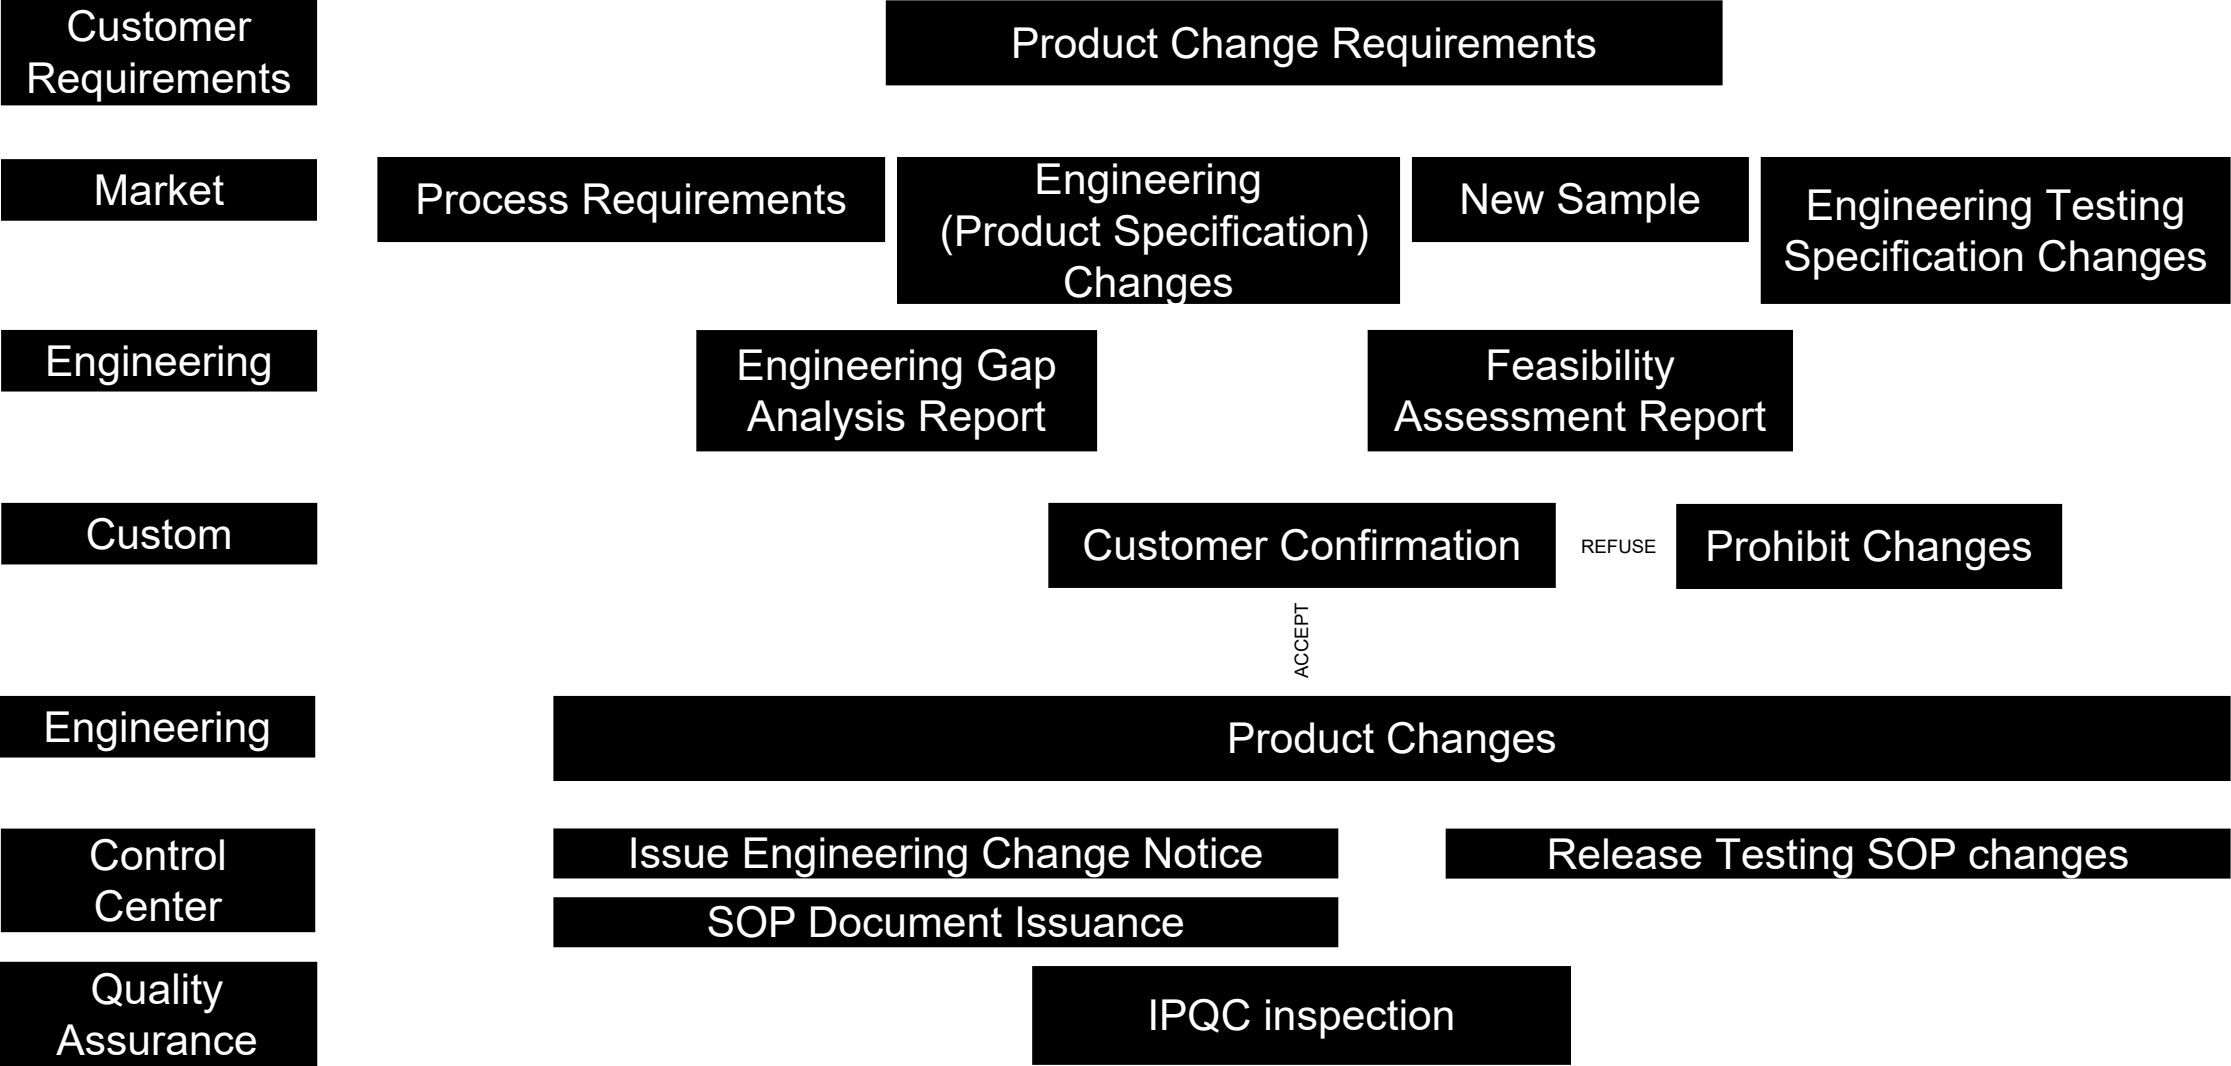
Customer Requirements

Product Change Requirements

Market

Process Requirements

Engineering (Product Specification) Changes

New Sample

Engineering Testing Specification Changes

Engineering

Engineering Gap Analysis Report

Feasibility Assessment Report

Custom

Customer Confirmation

REFUSE

Prohibit Changes

ACCEPT

Engineering

Product Changes

Control Center

Issue Engineering Change Notice

Release Testing SOP changes

SOP Document Issuance

Quality Assurance

IPQC inspection